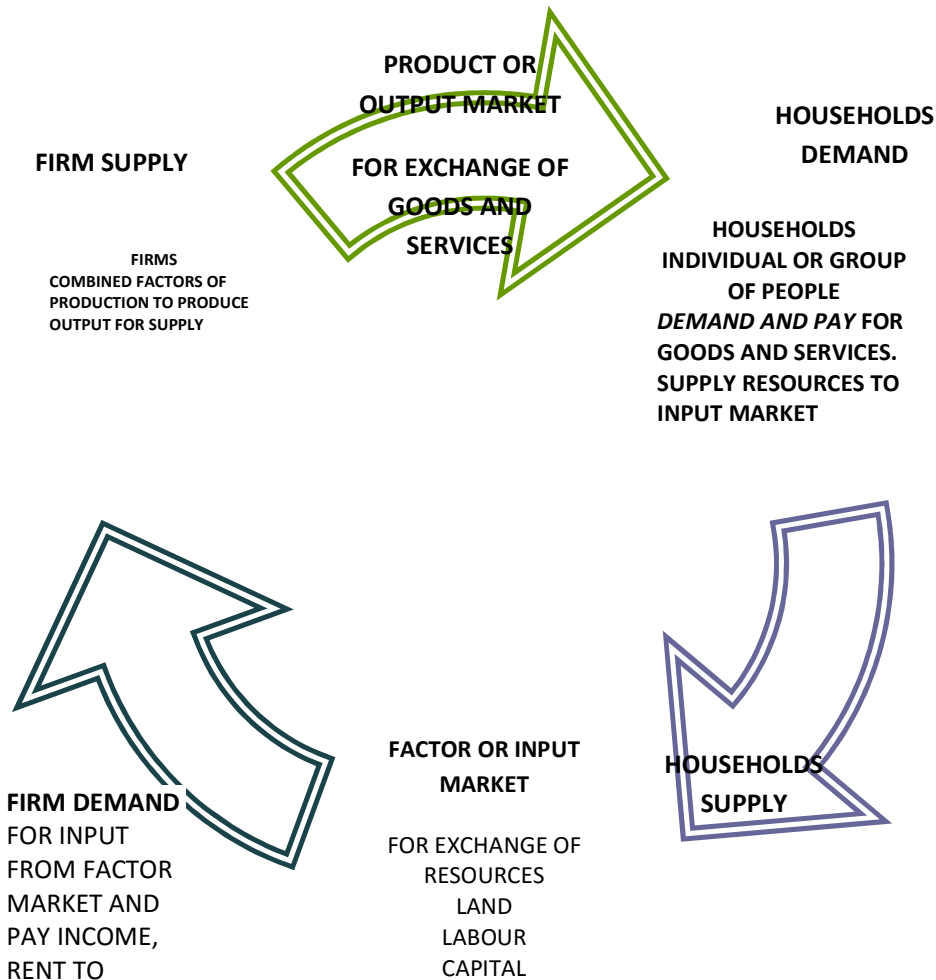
PRODUCT OR OUTPUT MARKET

FOR EXCHANGE OF GOODS AND SERVICES

HOUSEHOLDS DEMAND

FIRM SUPPLY

FIRMS
COMBINED FACTORS OF PRODUCTION TO PRODUCE OUTPUT FOR SUPPLY

HOUSEHOLDS
INDIVIDUAL OR GROUP OF PEOPLE
*DEMAND AND PAY* FOR GOODS AND SERVICES. SUPPLY RESOURCES TO INPUT MARKET

FIRM DEMAND FOR INPUT FROM FACTOR MARKET AND PAY INCOME, RENT TO

FACTOR OR INPUT MARKET

FOR EXCHANGE OF RESOURCES
LAND
LABOUR
CAPITAL

HOUSEHOLDS SUPPLY